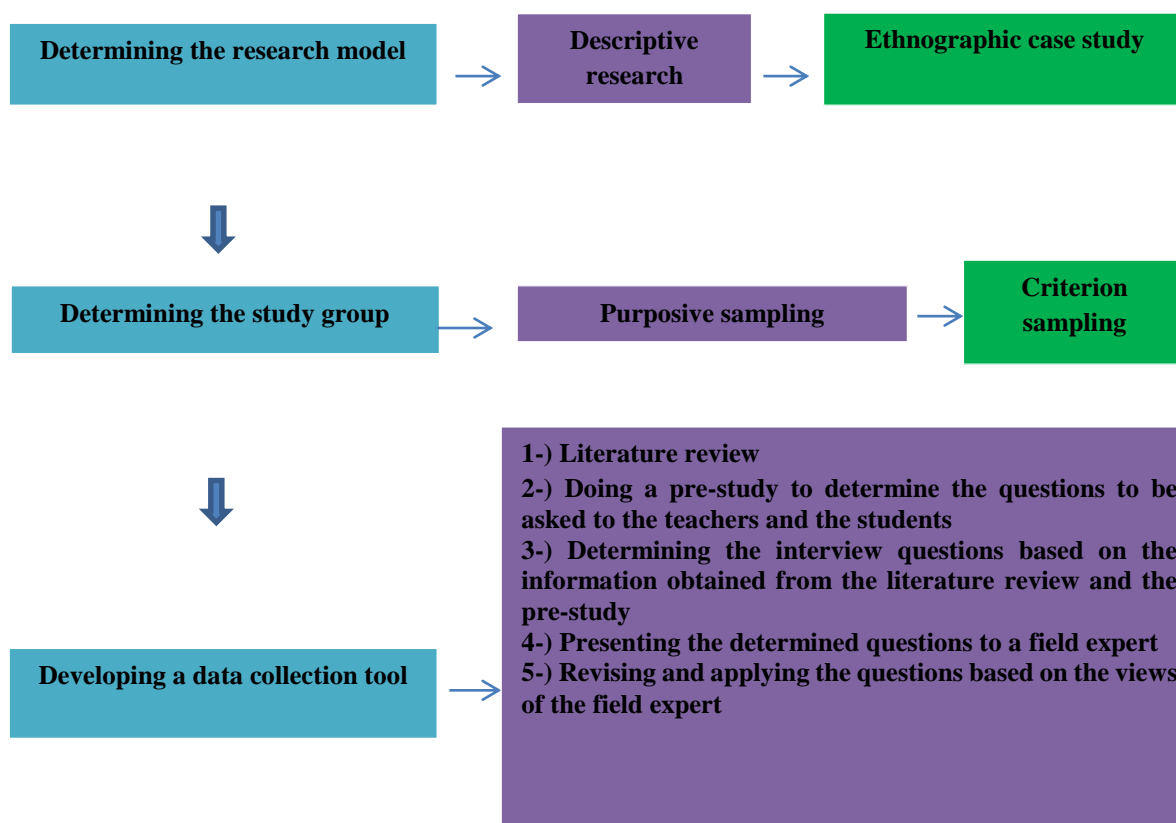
Determining the research model

Descriptive research

Ethnographic case study

Determining the study group

Purposive sampling

Criterion sampling

Developing a data collection tool

1-) Literature review
2-) Doing a pre-study to determine the questions to be asked to the teachers and the students
3-) Determining the interview questions based on the information obtained from the literature review and the pre-study
4-) Presenting the determined questions to a field expert
5-) Revising and applying the questions based on the views of the field expert